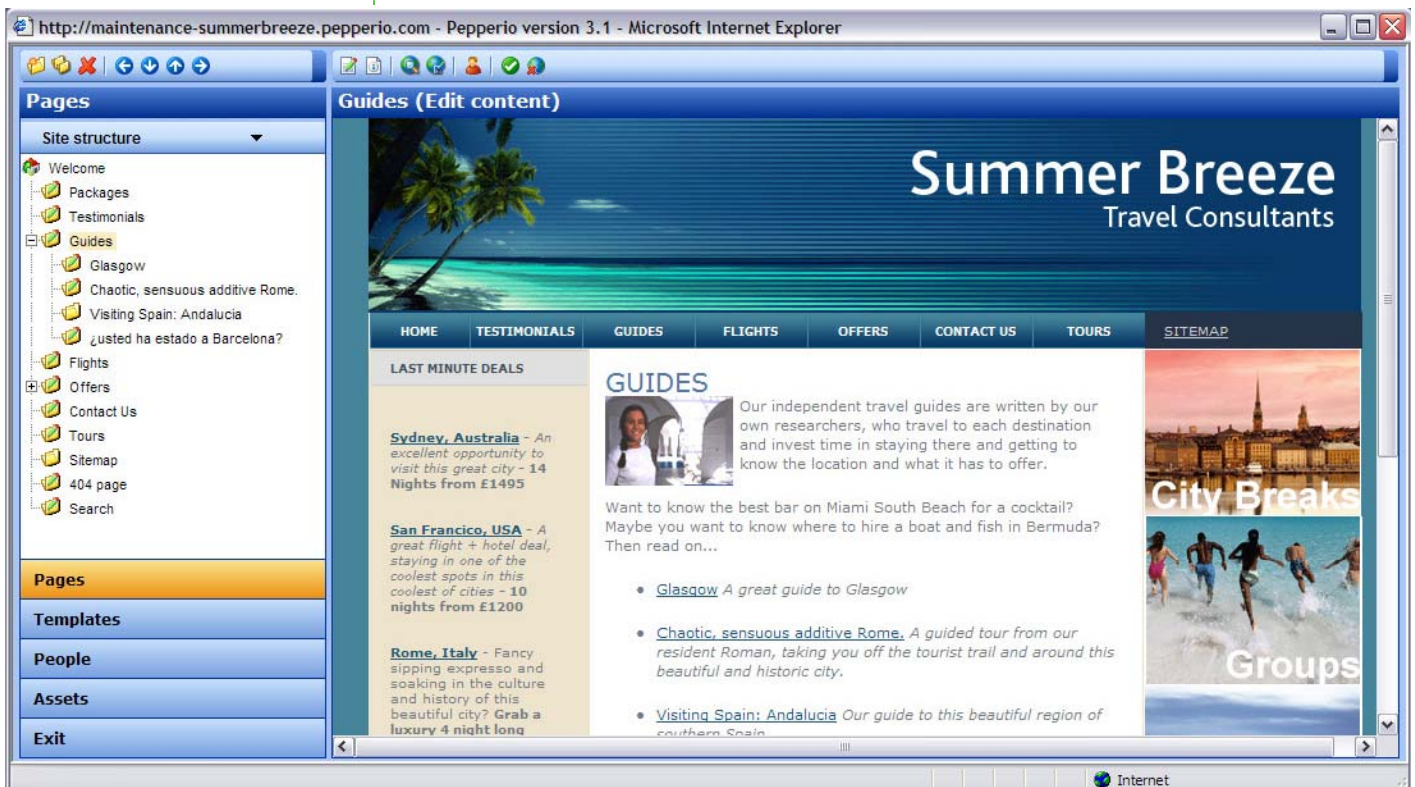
http://maintenance-summerbreeze.pepperio.com - Pepperio version 3.1 - Microsoft Internet Explorer

Pages

Site structure

Welcome
Packages
Testimonials
Guides
Glasgow
Chaotic, sensuous additive Rome.
Visiting Spain: Andalucia
¿usted ha estado a Barcelona?
Flights
Offers
Contact Us
Tours
Sitemap
404 page
Search

Pages
Templates
People
Assets
Exit

Guides (Edit content)

Summer Breeze
Travel Consultants

HOME TESTIMONIALS GUIDES FLIGHTS OFFERS CONTACT US TOURS SITEMAP

LAST MINUTE DEALS

Sydney, Australia - An excellent opportunity to visit this great city - 14 Nights from £1495

San Francico, USA - A great flight + hotel deal, staying in one of the coolest spots in this coolest of cities - 10 nights from £1200

Rome, Italy - Fancy sipping expresso and soaking in the culture and history of this beautiful city? Grab a luxury 4 night long

GUIDES

Our independent travel guides are written by our own researchers, who travel to each destination and invest time in staying there and getting to know the location and what it has to offer.

Want to know the best bar on Miami South Beach for a cocktail? Maybe you want to know where to hire a boat and fish in Bermuda? Then read on...

• Glasgow A great guide to Glasgow

• Chaotic, sensuous additive Rome. A guided tour from our resident Roman, taking you off the tourist trail and around this beautiful and historic city.

• Visiting Spain: Andalucia Our guide to this beautiful region of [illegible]

City Breaks

Groups

Internet